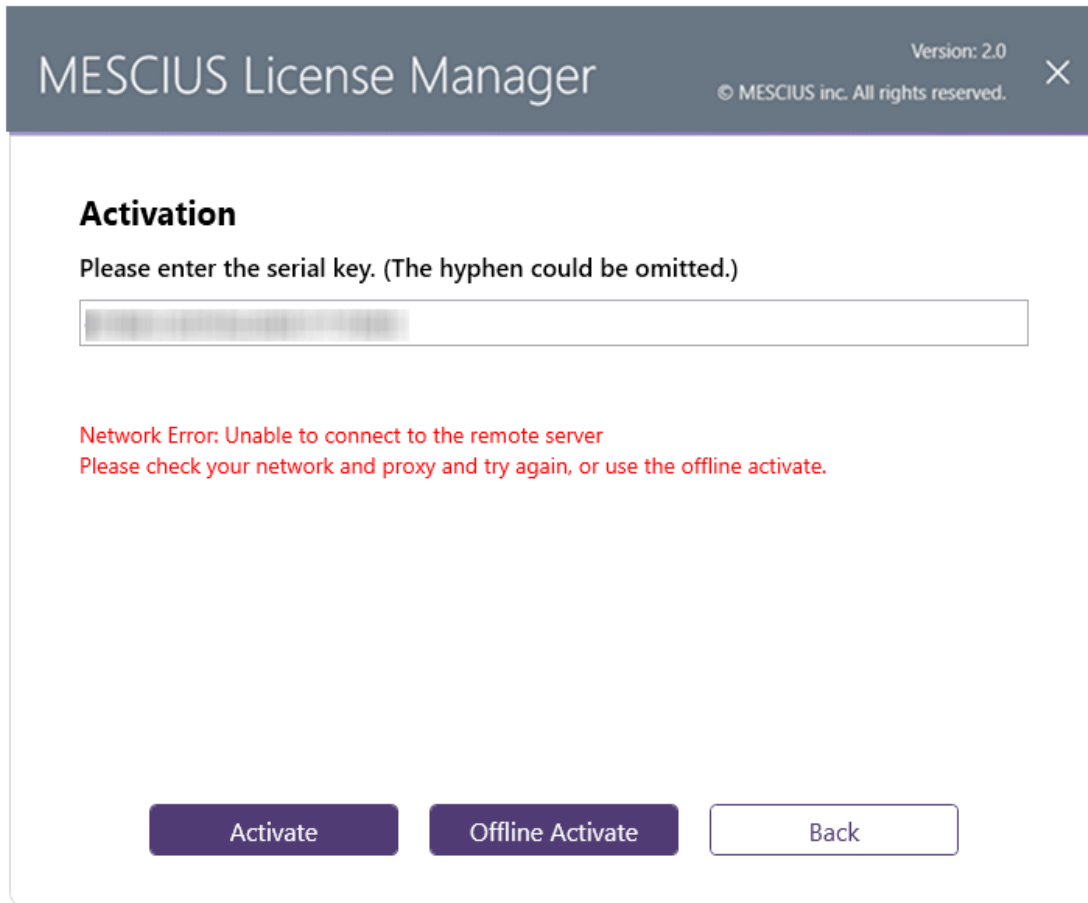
MESCIUS License Manager

Version: 2.0
© MESCIUS inc. All rights reserved.

×

Activation

Please enter the serial key. (The hyphen could be omitted.)

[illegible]

Network Error: Unable to connect to the remote server
Please check your network and proxy and try again, or use the offline activate.

Activate

Offline Activate

Back